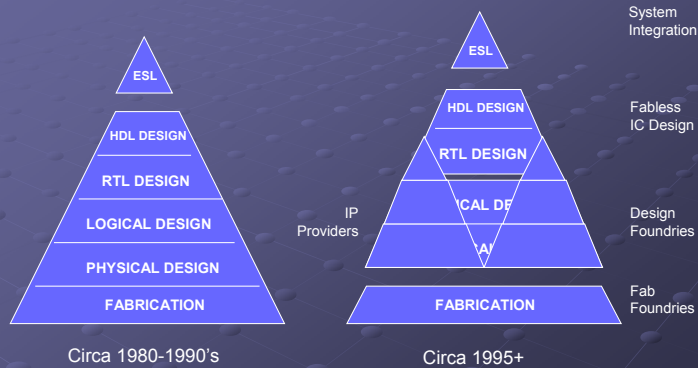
ESL

HDL DESIGN

RTL DESIGN

LOGICAL DESIGN

PHYSICAL DESIGN

FABRICATION

Circa 1980-1990's

System Integration

ESL

HDL DESIGN

Fabless IC Design

RTL DESIGN

IP Providers

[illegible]ICAL DE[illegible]

Design Foundries

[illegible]

FABRICATION

Fab Foundries

Circa 1995+